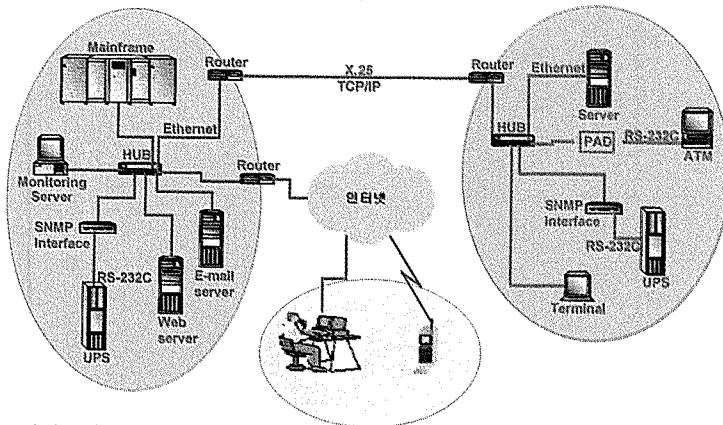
Mainframe

Router

X.25
TCP/IP

Router

Ethernet

Server

HUB

PAD

RS-232C

ATM

Ethernet

HUB

Router

Monitoring Server

인터넷

SNMP Interface

RS-232C

UPS

Web server

E-mail server

SNMP Interface

RS-232C

UPS

Terminal